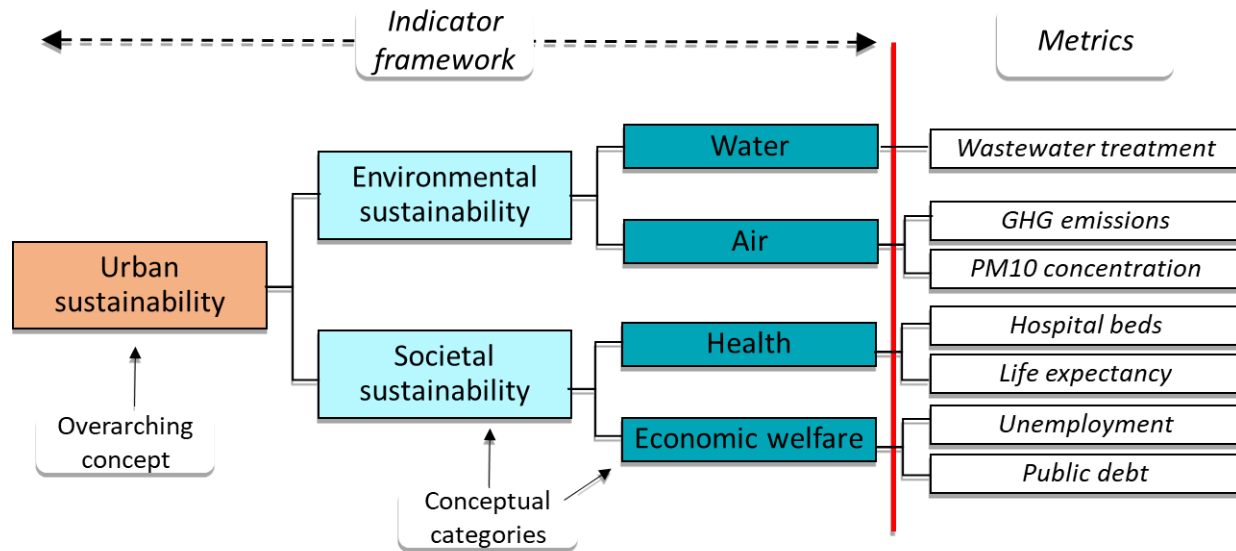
Indicator framework

Metrics

Urban sustainability

Environmental sustainability

Societal sustainability

Water

Air

Health

Economic welfare

Wastewater treatment

GHG emissions

PM10 concentration

Hospital beds

Life expectancy

Unemployment

Public debt

Overarching concept

Conceptual categories